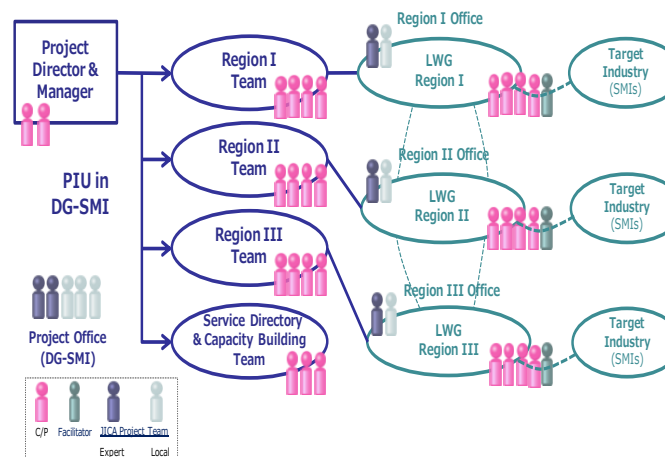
Project Director & Manager

PIU in DG-SMI

Project Office (DG-SMI)

Region I Team

Region II Team

Region III Team

Service Directory & Capacity Building Team

Region I Office

LWG Region I

Region II Office

LWG Region II

Region III Office

LWG Region III

Target Industry (SMIs)

Target Industry (SMIs)

Target Industry (SMIs)

C/P Facilitator JICA Project Team
Expert Local